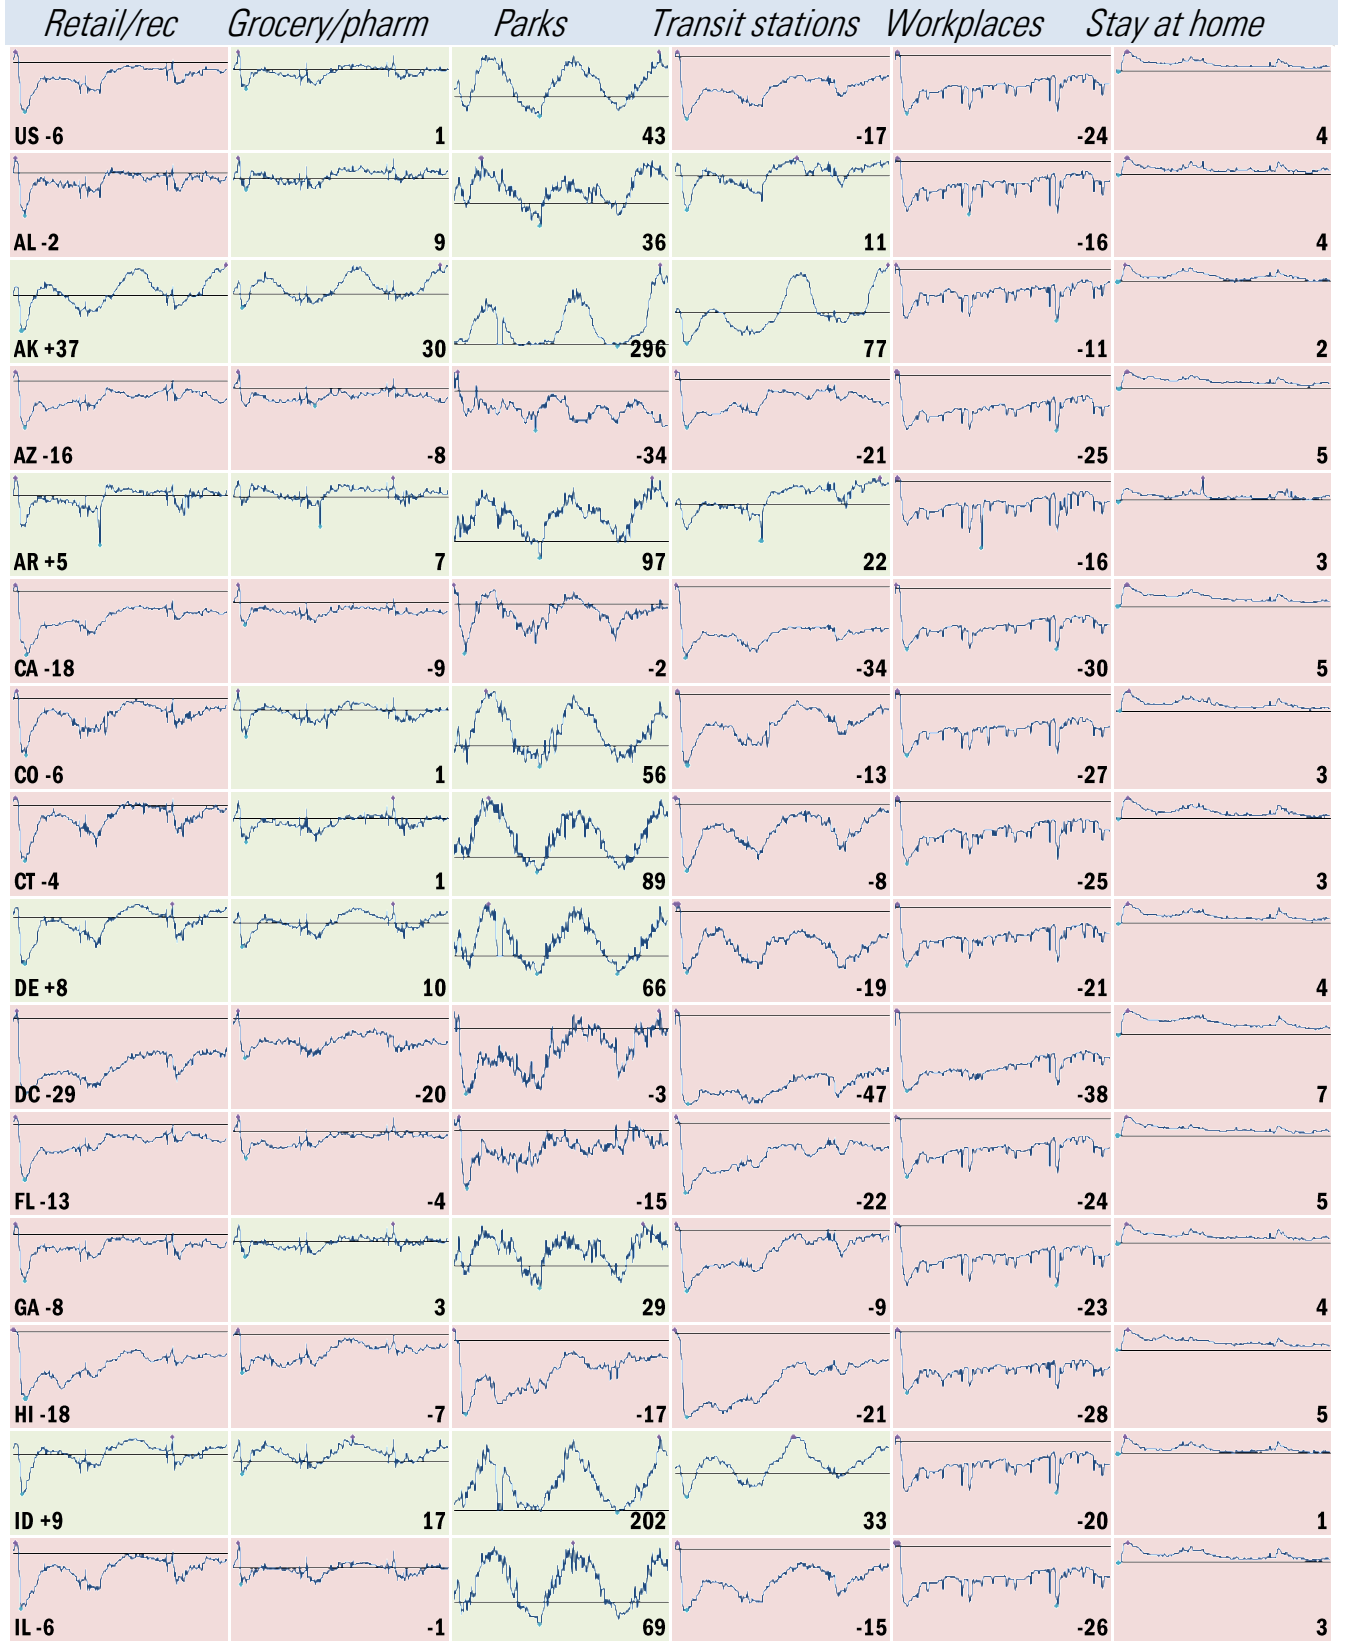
| Retail/rec | Grocery/pharm | Parks | Transit stations | Workplaces | Stay at home |
|---|---|---|---|---|---|
| US -6 | 1 | 43 | -17 | -24 | 4 |
| AL -2 | 9 | 36 | 11 | -16 | 4 |
| AK +37 | 30 | 296 | 77 | -11 | 2 |
| AZ -16 | -8 | -34 | -21 | -25 | 5 |
| AR +5 | 7 | 97 | 22 | -16 | 3 |
| CA -18 | -9 | -2 | -34 | -30 | 5 |
| CO -6 | 1 | 56 | -13 | -27 | 3 |
| CT -4 | 1 | 89 | -8 | -25 | 3 |
| DE +8 | 10 | 66 | -19 | -21 | 4 |
| DC -29 | -20 | -3 | -47 | -38 | 7 |
| FL -13 | -4 | -15 | -22 | -24 | 5 |
| GA -8 | 3 | 29 | -9 | -23 | 4 |
| HI -18 | -7 | -17 | -21 | -28 | 5 |
| ID +9 | 17 | 202 | 33 | -20 | 1 |
| IL -6 | -1 | 69 | -15 | -26 | 3 |